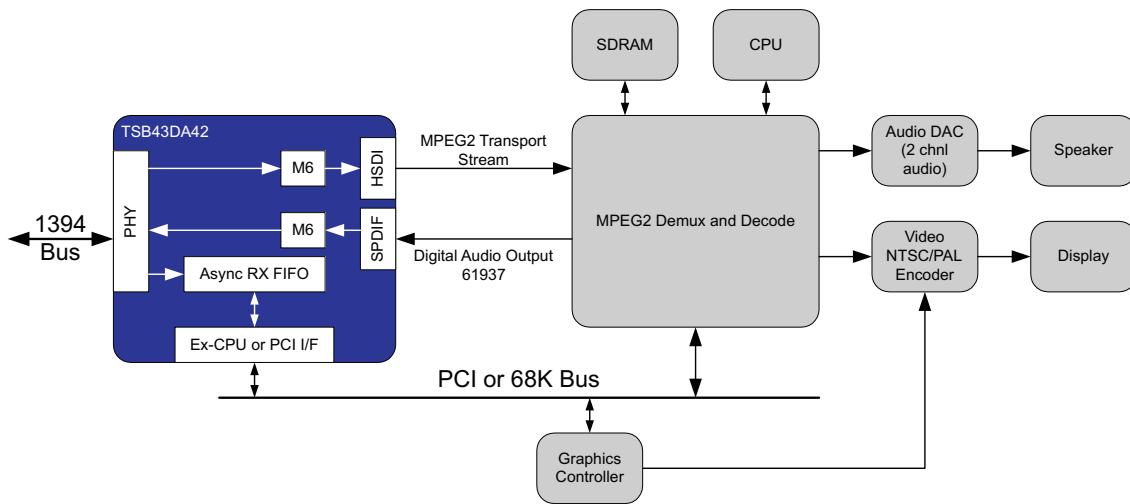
SDRAM

CPU

TSB43DA42

M6

HSDI

MPEG2 Transport Stream

1394 Bus

PHY

M6

SPDIF

Async RX FIFO

Digital Audio Output 61937

Ex-CPU or PCI I/F

MPEG2 Demux and Decode

Audio DAC (2 chnl audio)

Speaker

Video NTSC/PAL Encoder

Display

PCI or 68K Bus

Graphics Controller